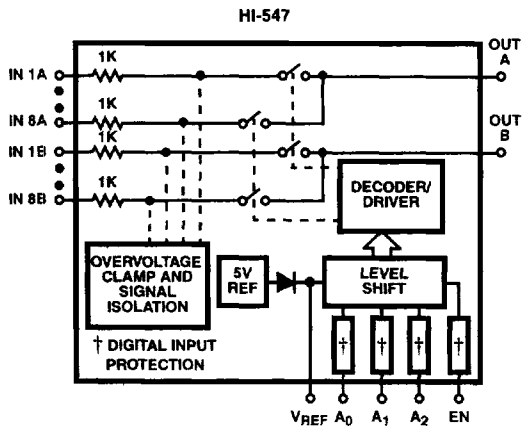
HI-547

IN 1A
1K
IN 8A
1K
IN 1B
1K
IN 8B
1K

OUT A
OUT B

DECODER/ DRIVER

OVERVOLTAGE CLAMP AND SIGNAL ISOLATION

5V REF

LEVEL SHIFT

†
†
†
†

† DIGITAL INPUT PROTECTION

$V_{REF}$ $A_0$ $A_1$ $A_2$ EN